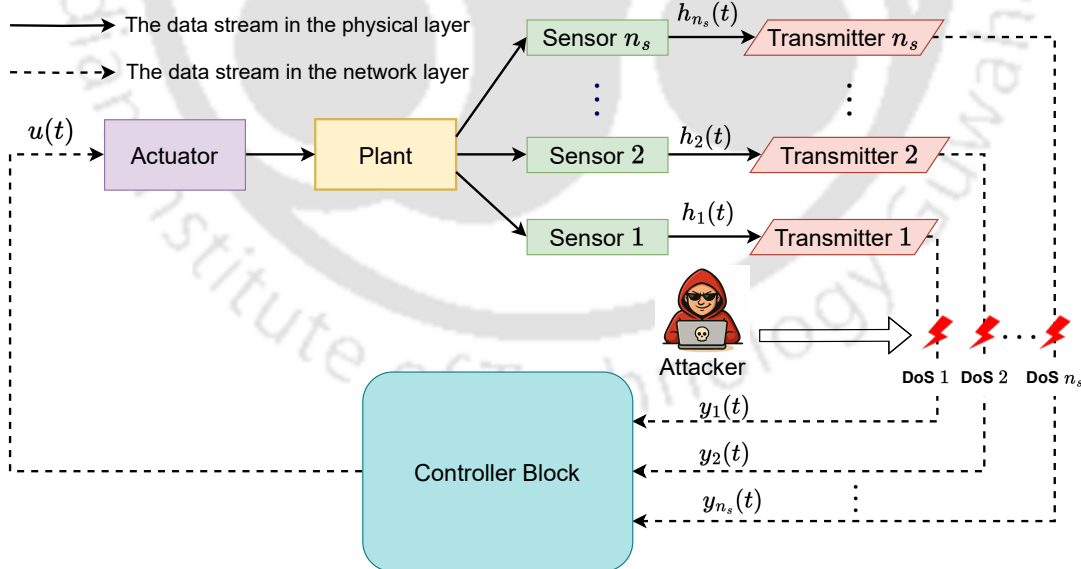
The data stream in the physical layer

The data stream in the network layer

$u(t)$

Actuator

Plant

Sensor $n_s$

$h_{n_s}(t)$

Transmitter $n_s$

⋮

⋮

Sensor $2$

$h_2(t)$

Transmitter $2$

Sensor $1$

$h_1(t)$

Transmitter $1$

Attacker

DoS $1$ DoS $2$ · · · DoS $n_s$

$y_1(t)$

Controller Block

$y_2(t)$

⋮

$y_{n_s}(t)$

Institute of Technology Guwahati